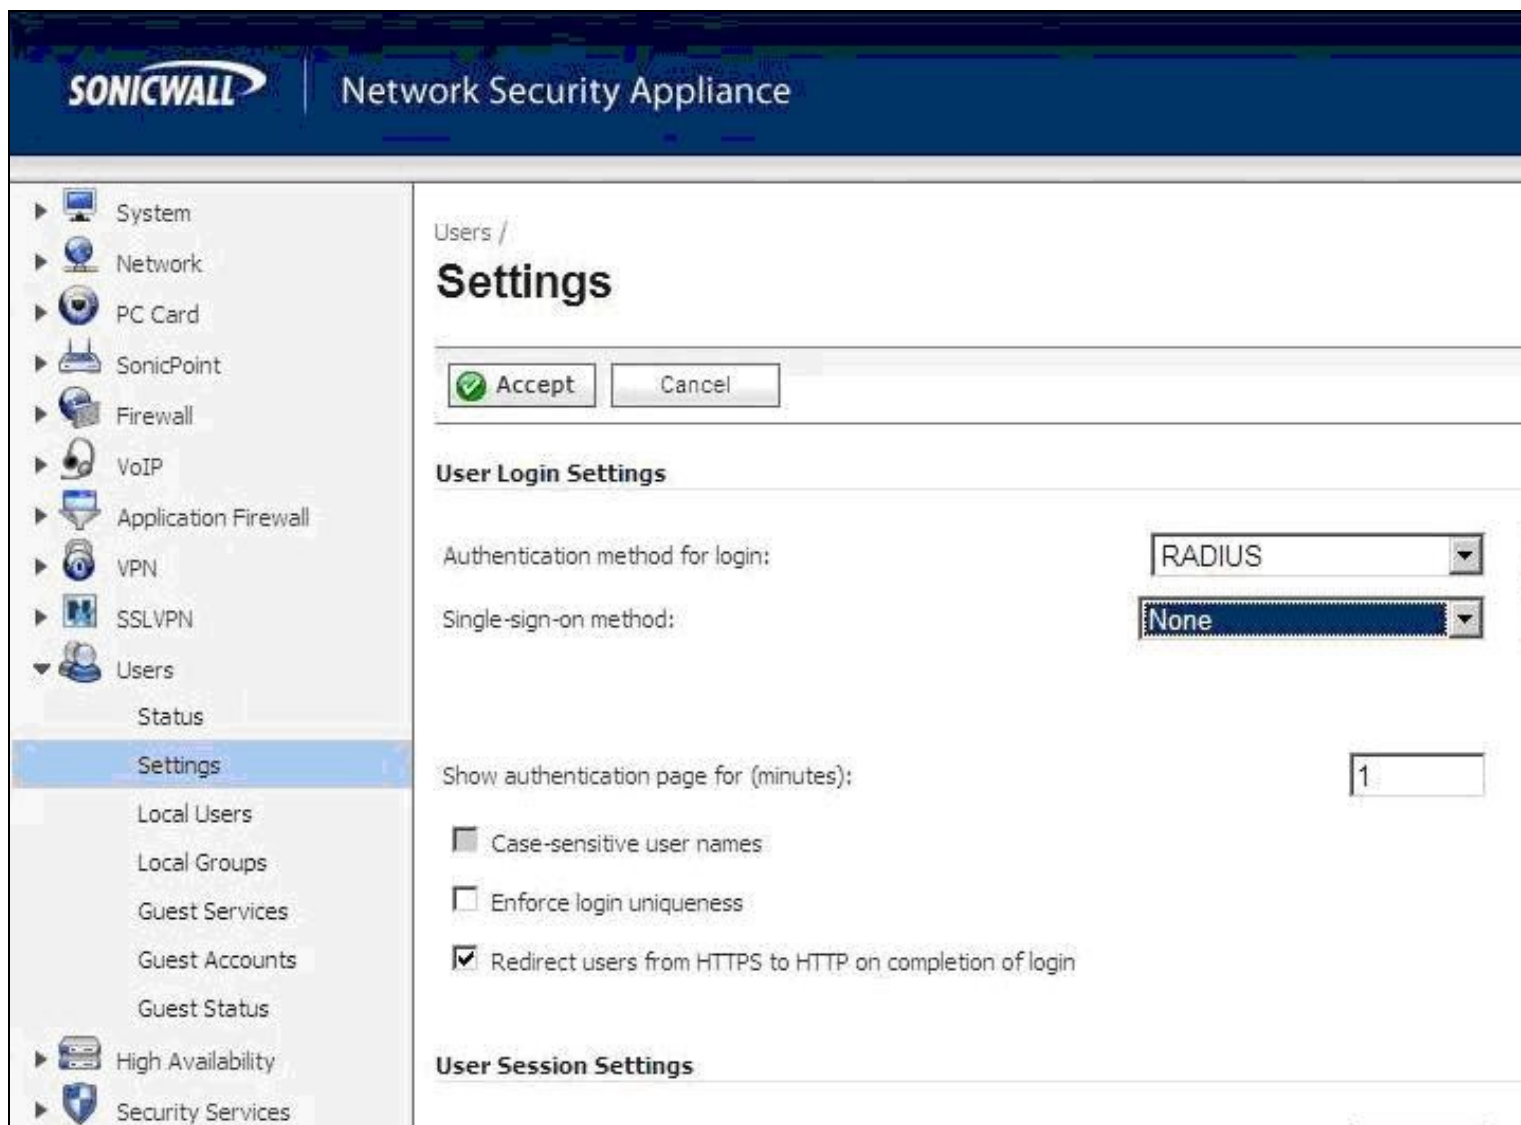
SONICWALL | Network Security Appliance

System
Network
PC Card
SonicPoint
Firewall
VoIP
Application Firewall
VPN
SSLVPN
Users
Status
Settings
Local Users
Local Groups
Guest Services
Guest Accounts
Guest Status
High Availability
Security Services

Users /
Settings

Accept
Cancel

User Login Settings

Authentication method for login: RADIUS

Single-sign-on method: None

Show authentication page for (minutes): 1

Case-sensitive user names

Enforce login uniqueness

Redirect users from HTTPS to HTTP on completion of login

User Session Settings